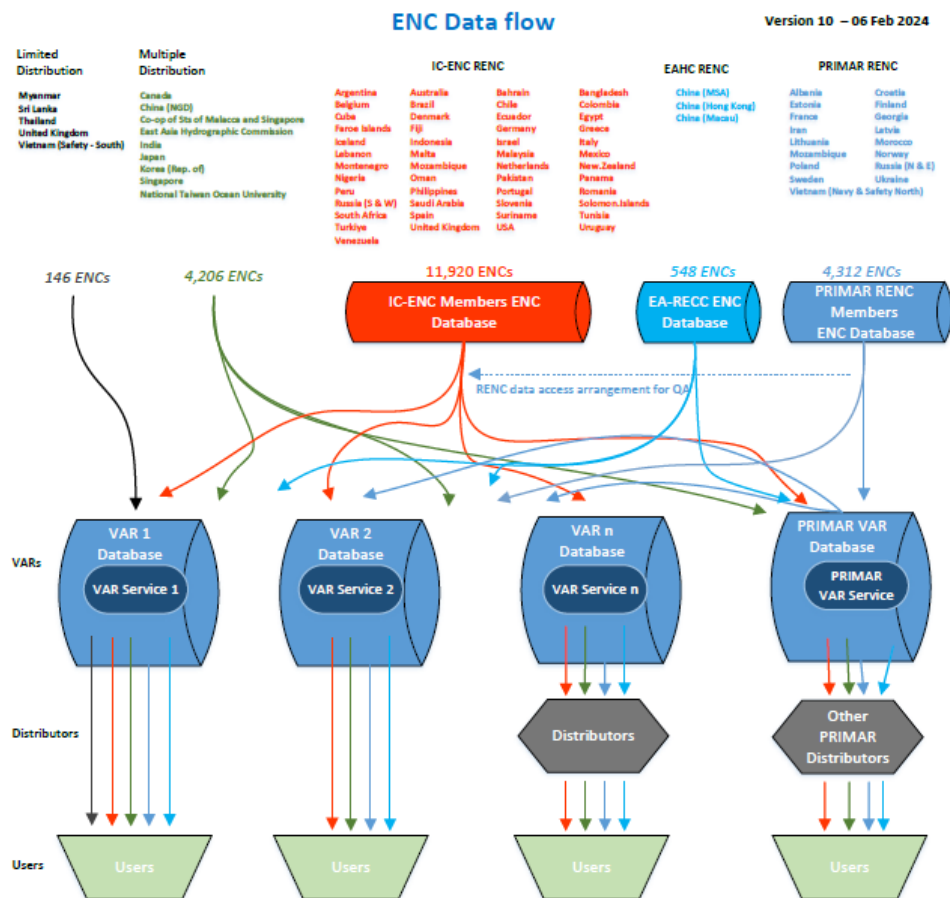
ENC Data flow

Version 10 – 06 Feb 2024

Limited Distribution

Myanmar
Sri Lanka
Thailand
United Kingdom
Vietnam (Safety - South)

Multiple Distribution

Canada
China (NGD)
Co-op of Sts of Malacca and Singapore
East Asia Hydrographic Commission
India
Japan
Korea (Rep. of)
Singapore
National Taiwan Ocean University

IC-ENC RENC

Argentina
Belgium
Cuba
Faroe Islands
Iceland
Lebanon
Montenegro
Nigeria
Peru
Russia (S & W)
South Africa
Turkiye
Venezuela

Australia
Brazil
Denmark
Fiji
Indonesia
Malta
Mozambique
Oman
Philippines
Saudi Arabia
Spain
United Kingdom

Bahrain
Chile
Ecuador
Germany
Israel
Malaysia
Netherlands
Pakistan
Portugal
Slovenia
Suriname
USA

Bangladesh
Colombia
Egypt
Greece
Italy
Mexico
New.Zealand
Panama
Romania
Solomon.Islands
Tunisia
Uruguay

EAHC RENC

China (MSA)
China (Hong Kong)
China (Macau)

PRIMAR RENC

Albania
Estonia
France
Iran
Lithuania
Mozambique
Poland
Sweden
Vietnam (Navy & Safety North)

Croatia
Finland
Georgia
Latvia
Morocco
Norway
Russia (N & E)
Ukraine

146 ENCs

4,206 ENCs

11,920 ENCs

IC-ENC Members ENC Database

548 ENCs

EA-RECC ENC Database

4,312 ENCs

PRIMAR RENC Members ENC Database

RENC data access arrangement for QA

VARs

VAR 1 Database

VAR Service 1

VAR 2 Database

VAR Service 2

VAR n Database

VAR Service n

PRIMAR VAR Database

PRIMAR VAR Service

Distributors

Distributors

Other PRIMAR Distributors

Users

Users

Users

Users

Users